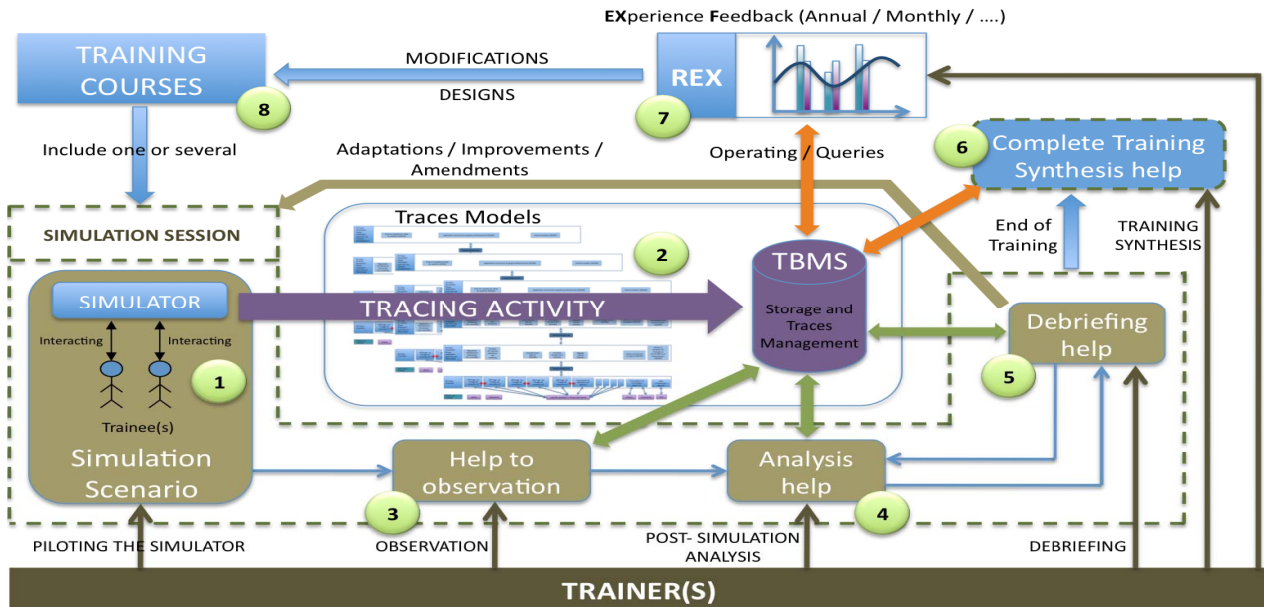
EXperience Feedback (Annual / Monthly / ....)

TRAINING COURSES

8

MODIFICATIONS

DESIGNS

REX

7

Include one or several

Adaptations / Improvements / Amendments

Operating / Queries

6

Complete Training Synthesis help

SIMULATION SESSION

Traces Models

2

TBMS

Storage and Traces Management

End of Training

TRAINING SYNTHESIS

SIMULATOR

TRACING ACTIVITY

Interacting

Interacting

1

Trainee(s)

Simulation Scenario

Debriefing help

5

Help to observation

3

Analysis help

4

PILOTING THE SIMULATOR

OBSERVATION

POST- SIMULATION ANALYSIS

DEBRIEFING

TRAINER(S)